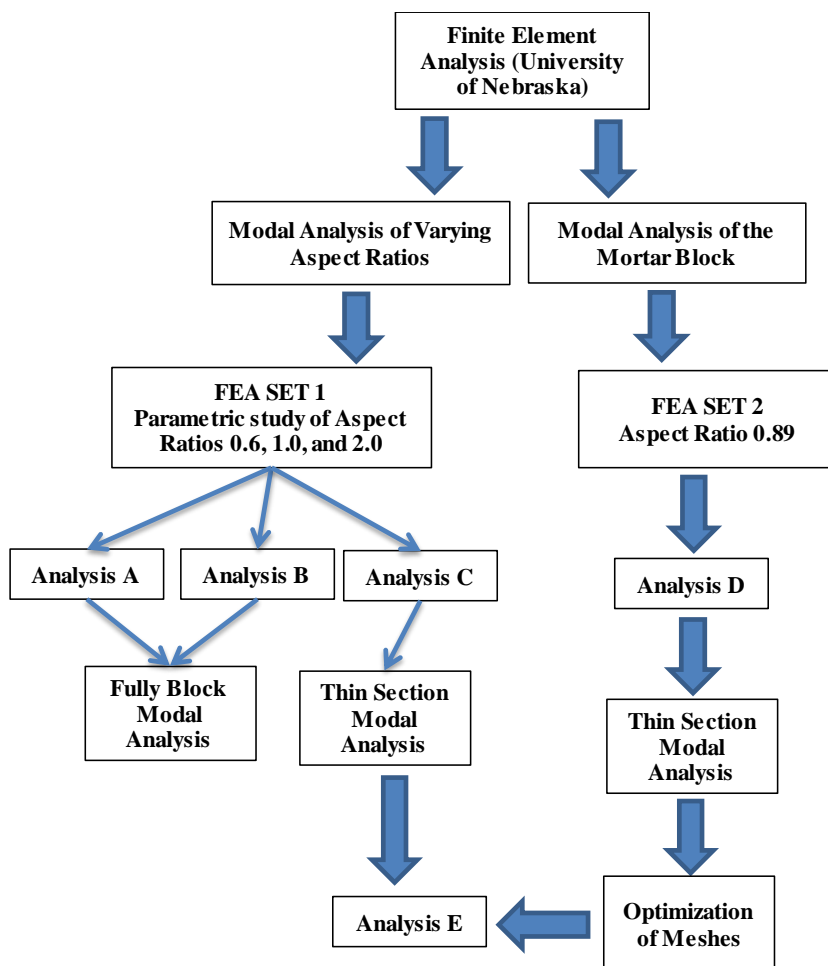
Finite Element Analysis (University of Nebraska)

Modal Analysis of Varying Aspect Ratios

Modal Analysis of the Mortar Block

FEA SET 1
Parametric study of Aspect Ratios 0.6, 1.0, and 2.0

FEA SET 2
Aspect Ratio 0.89

Analysis A

Analysis B

Analysis C

Analysis D

Fully Block Modal Analysis

Thin Section Modal Analysis

Thin Section Modal Analysis

Optimization of Meshes

Analysis E